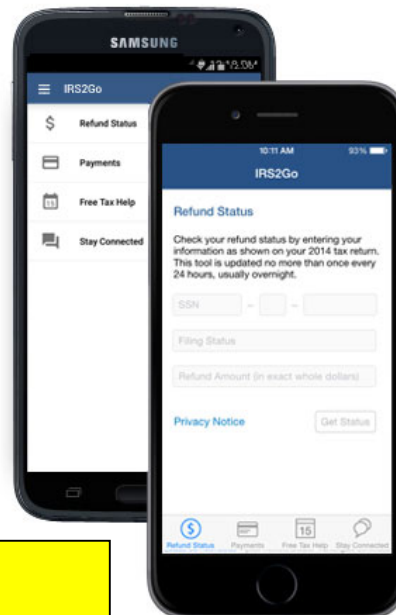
SAMSUNG

IRS2Go

Refund Status

Payments

Free Tax Help

Stay Connected

10:11 AM

93%

IRS2Go

Refund Status

Check your refund status by entering your information as shown on your 2014 tax return. This tool is updated no more than once every 24 hours, usually overnight.

SSN

Filing Status

Refund Amount (in exact whole dollars)

Privacy Notice

Get Status

Refund Status

Payments

Free Tax Help

Stay Connected